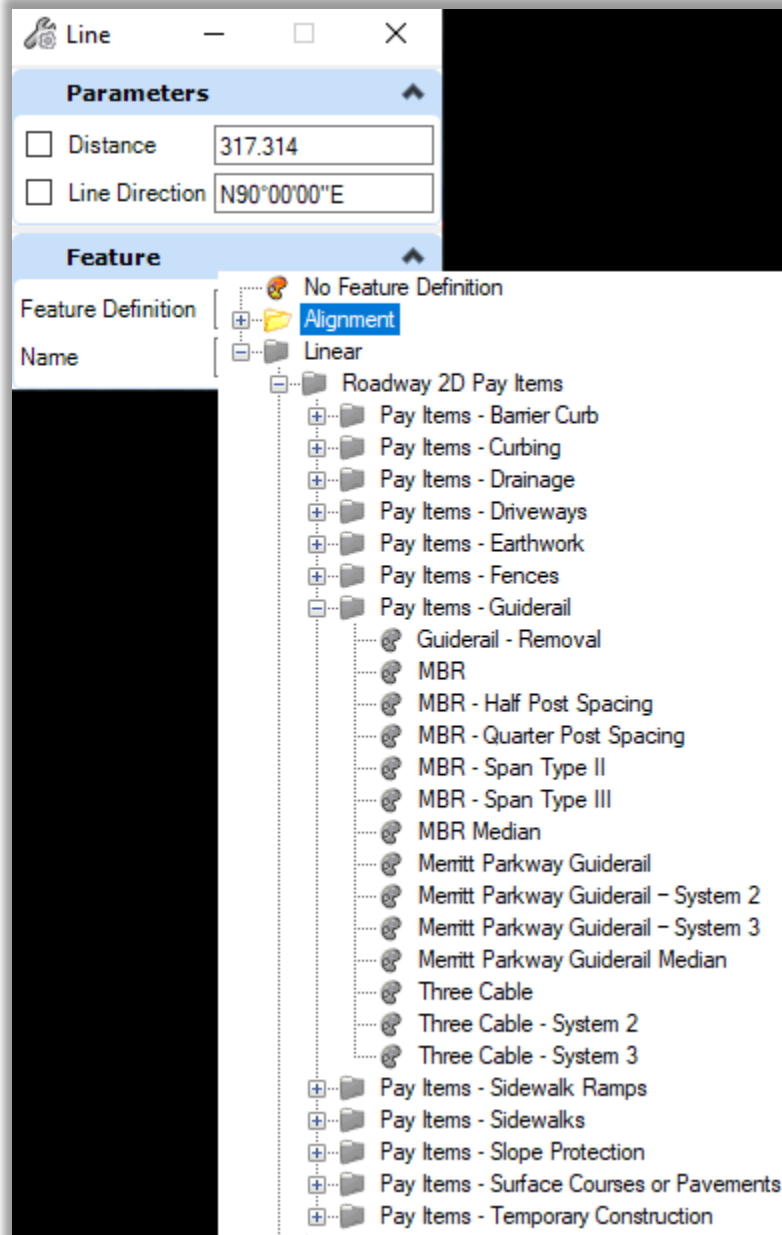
Line

Parameters

Distance 317.314

Line Direction N90°00'00"E

Feature

Feature Definition

Name

No Feature Definition
Alignment
Linear
Roadway 2D Pay Items
Pay Items - Barrier Curb
Pay Items - Curbing
Pay Items - Drainage
Pay Items - Driveways
Pay Items - Earthwork
Pay Items - Fences
Pay Items - Guiderail
Guiderail - Removal
MBR
MBR - Half Post Spacing
MBR - Quarter Post Spacing
MBR - Span Type II
MBR - Span Type III
MBR Median
Merritt Parkway Guiderail
Merritt Parkway Guiderail - System 2
Merritt Parkway Guiderail - System 3
Merritt Parkway Guiderail Median
Three Cable
Three Cable - System 2
Three Cable - System 3
Pay Items - Sidewalk Ramps
Pay Items - Sidewalks
Pay Items - Slope Protection
Pay Items - Surface Courses or Pavements
Pay Items - Temporary Construction